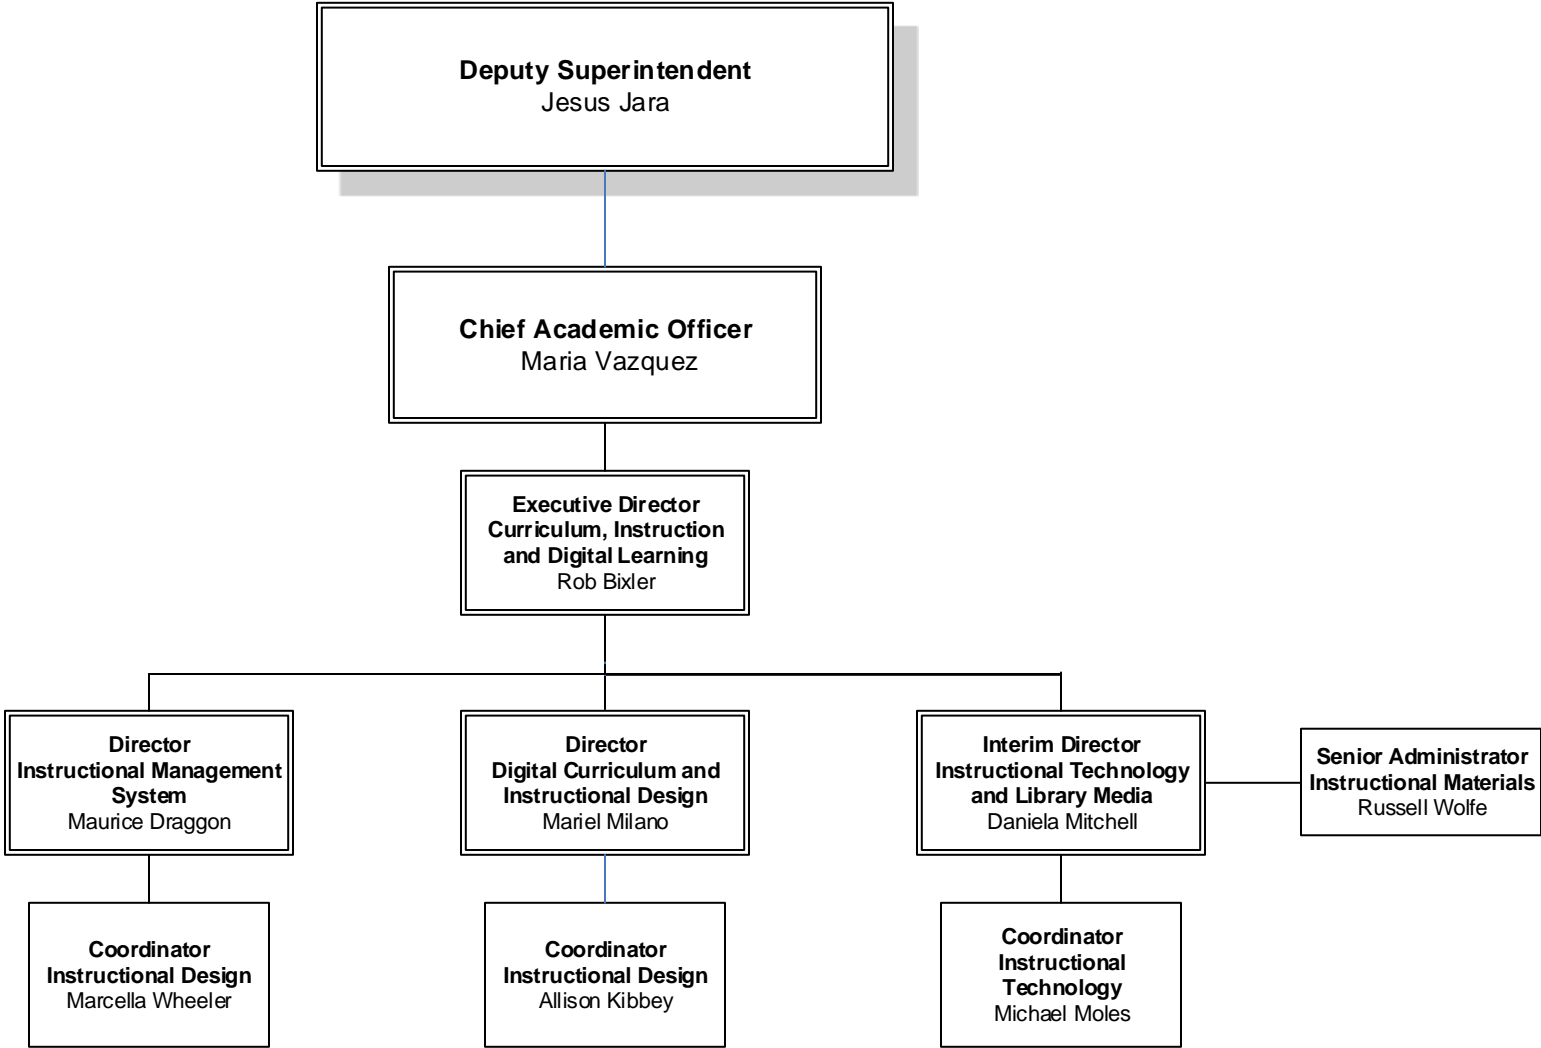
Deputy Superintendent
Jesus Jara

Chief Academic Officer
Maria Vazquez

Executive Director
Curriculum, Instruction and Digital Learning
Rob Bixler

Director
Instructional Management System
Maurice Draggon

Director
Digital Curriculum and Instructional Design
Mariel Milano

Interim Director
Instructional Technology and Library Media
Daniela Mitchell

Senior Administrator
Instructional Materials
Russell Wolfe

Coordinator
Instructional Design
Marcella Wheeler

Coordinator
Instructional Design
Allison Kibbey

Coordinator
Instructional Technology
Michael Moles